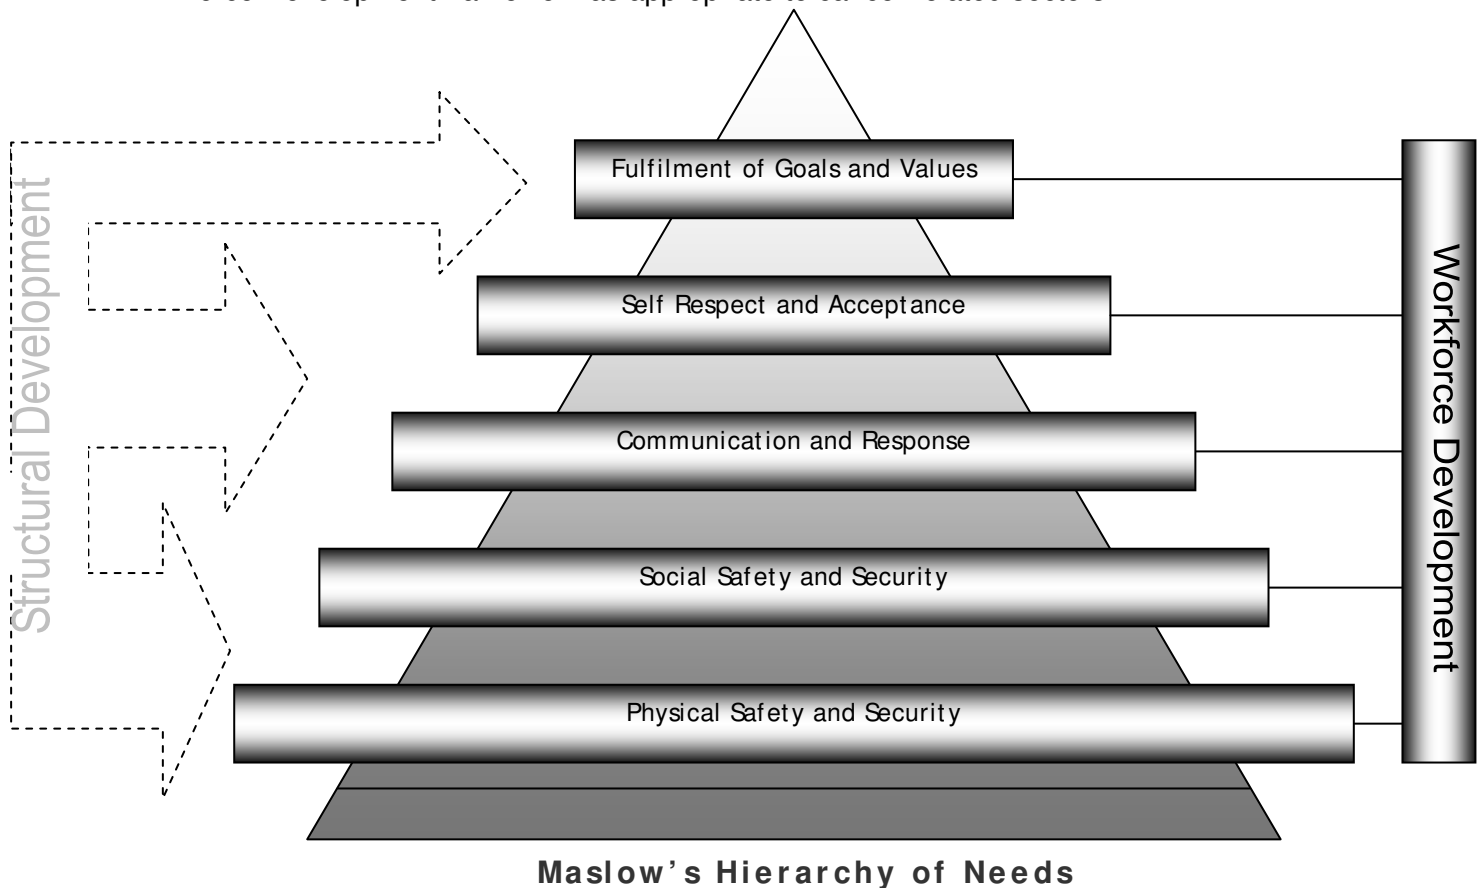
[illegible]

Structural Development

Fulfilment of Goals and Values

Self Respect and Acceptance

Communication and Response

Social Safety and Security

Physical Safety and Security

Workforce Development

Maslow's Hierarchy of Needs